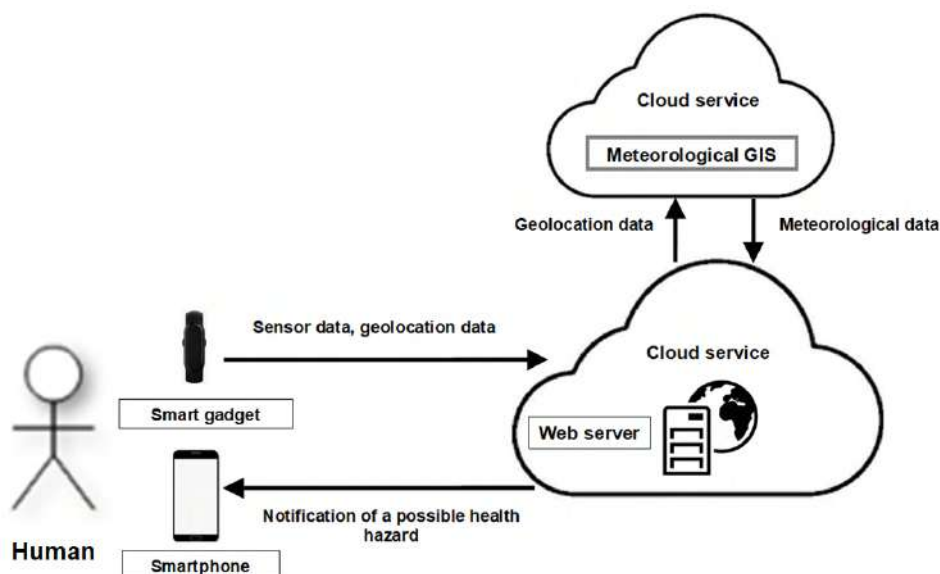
Cloud service

Meteorological GIS

Geolocation data

Meteorological data

Sensor data, geolocation data

Cloud service

Smart gadget

Web server

Notification of a possible health hazard

Human

Smartphone